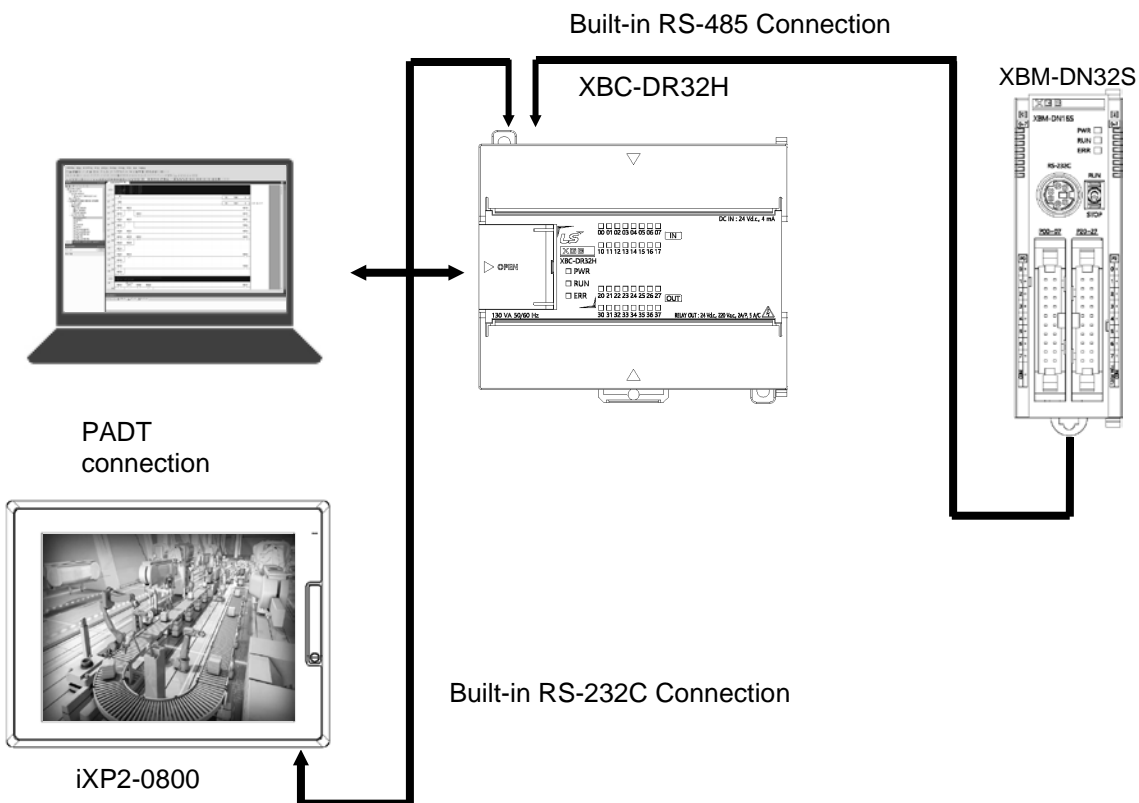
Built-in RS-485 Connection

XBC-DR32H

XBM-DN32S

XGB
XBM-DN16S
PWR
RUN
ERR
RS-232C
RUN
STOP

DC IN : 24 Vdc, 4 mA
00 01 02 03 04 05 06 07 IN
LS
XGB
10 11 12 13 14 15 16 17
XBC-DR32H
OPEN
PWR
RUN
ERR
20 21 22 23 24 25 26 27 OUT
30 31 32 33 34 35 36 37
130 VA 50/60 Hz
RELAY OUT : 24 Vdc, 220 Vac, 2A/P, 5 A/C

PADT connection

Built-in RS-232C Connection

iXP2-0800